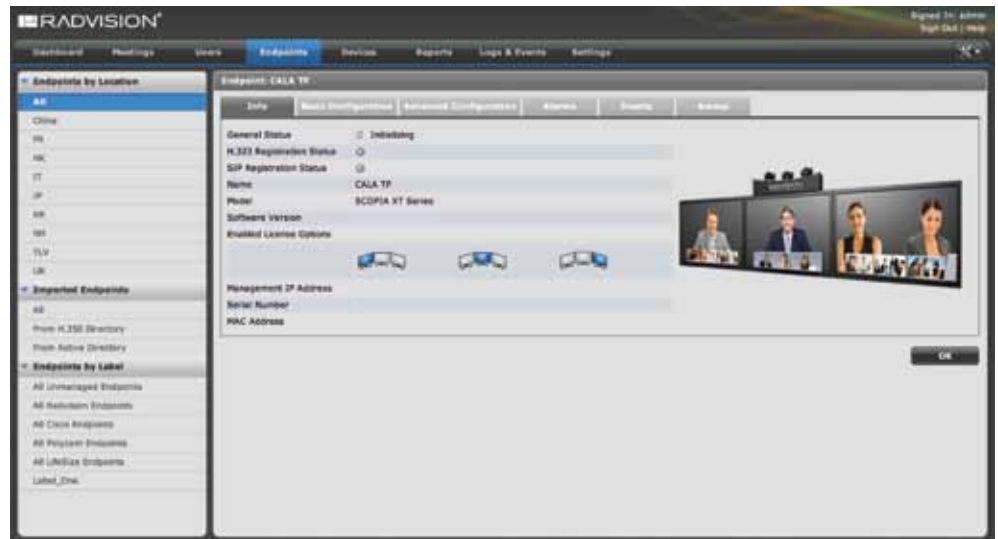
RADVISION

Signed In: admin
Sign Out | Help

Dashboard
Meetings
Users
Endpoints
Devices
Reports
Logs & Events
Settings

Endpoints by Location
All
China
FR
HK
IT
JP
KR
NY
TLV
UK
Imported Endpoints
All
From H.350 Directory
From Active Directory
Endpoints by Label
All Unmanaged Endpoints
All Radvision Endpoints
All Cisco Endpoints
All Polycom Endpoints
All LifeSize Endpoints
Label_One

Endpoint: CALA TP

Info
Basic Configuration
Advanced Configuration
Alarms
Events
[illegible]

| | |
|---|---|
| General Status | Initializing |
| H.323 Registration Status | |
| SIP Registration Status | |
| Name | CALA TP |
| Model | SCOPIA XT Series |
| Software Version | |
| Enabled License Options | |
| Management IP Address | |
| Serial Number | |
| MAC Address | |

OK